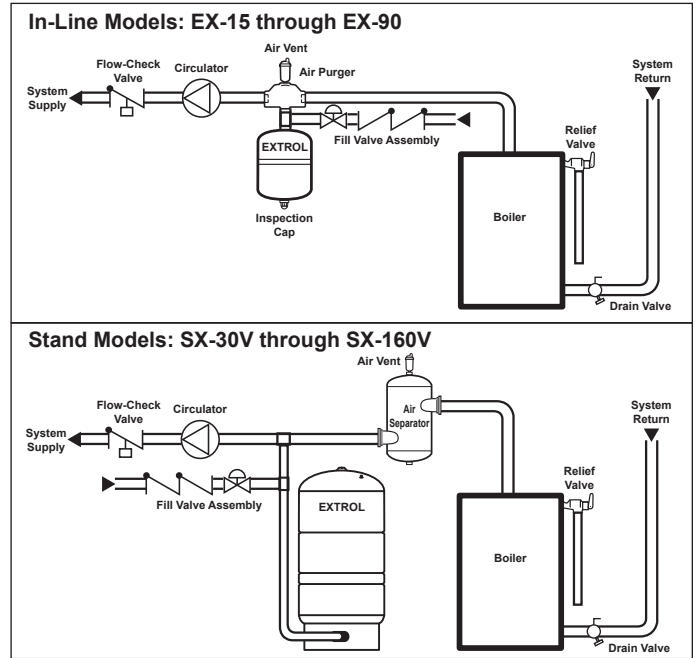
In-Line Models: EX-15 through EX-90

Air Vent
Flow-Check Valve
Circulator
Air Purger
System Supply
System Return
EXTROL
Fill Valve Assembly
Relief Valve
Inspection Cap
Boiler
Drain Valve

Stand Models: SX-30V through SX-160V

Air Vent
Flow-Check Valve
Circulator
Air Separator
System Supply
System Return
Fill Valve Assembly
Relief Valve
EXTROL
Boiler
Drain Valve